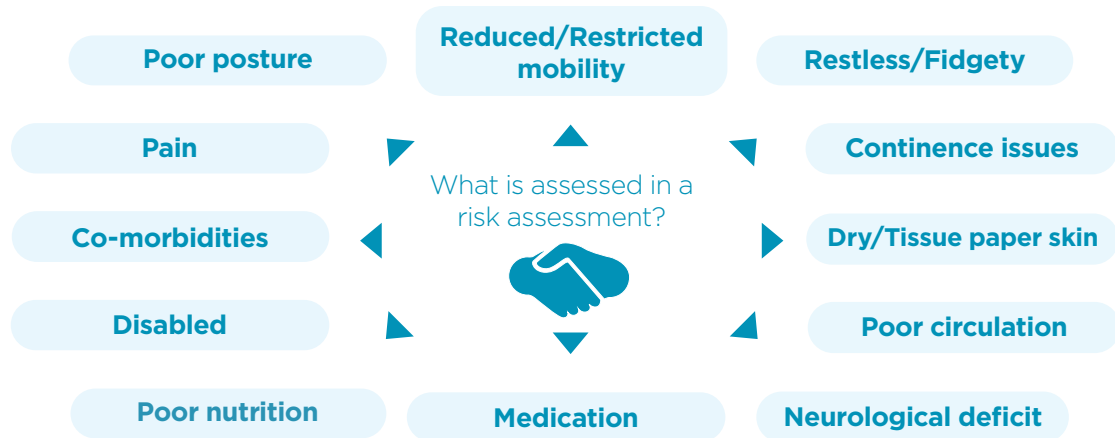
What is assessed in a risk assessment?

Poor posture

Reduced/Restricted mobility

Restless/Fidgety

Pain

Continence issues

Co-morbidities

Dry/Tissue paper skin

Disabled

Poor circulation

Poor nutrition

Medication

Neurological deficit